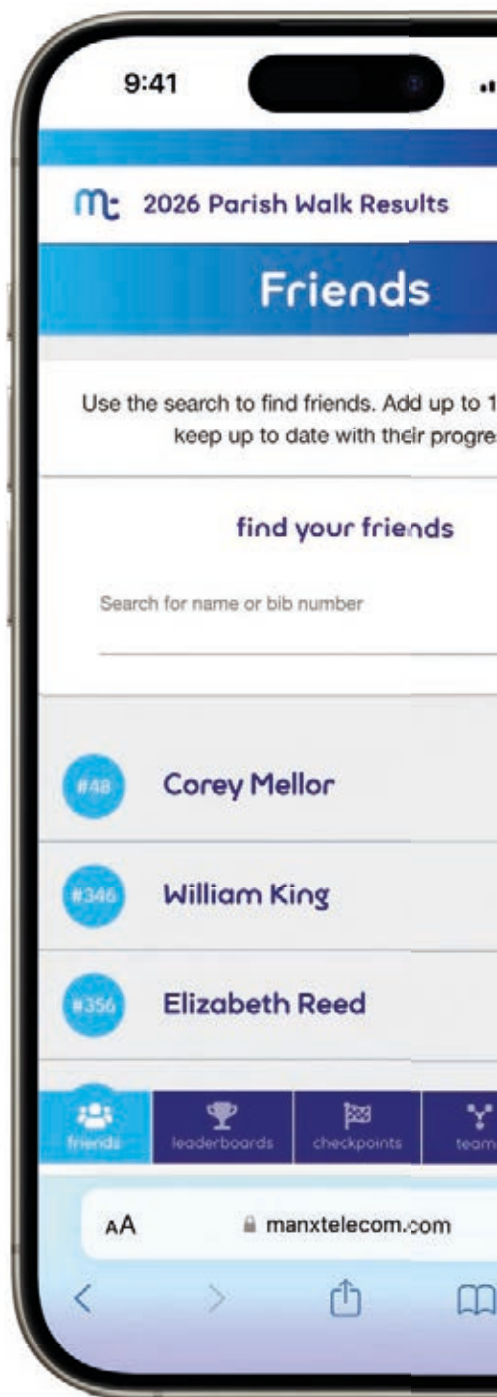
9:41

2026 Parish Walk Results

Friends

Use the search to find friends. Add up to 1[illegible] keep up to date with their progre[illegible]

find your friends

Search for name or bib number

#48 Corey Mellor

#346 William King

#356 Elizabeth Reed

friends leaderboards checkpoints team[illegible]

AA manxtelecom.com